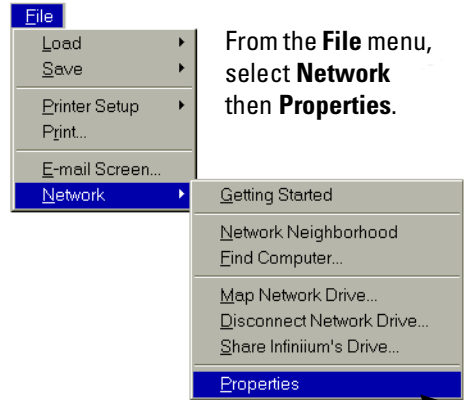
File

Load
Save
Printer Setup
Print...
E-mail Screen...
Network

From the **File** menu, select **Network** then **Properties**.

Getting Started
Network Neighborhood
Find Computer...
Map Network Drive...
Disconnect Network Drive...
Share Infiniium's Drive...
Properties